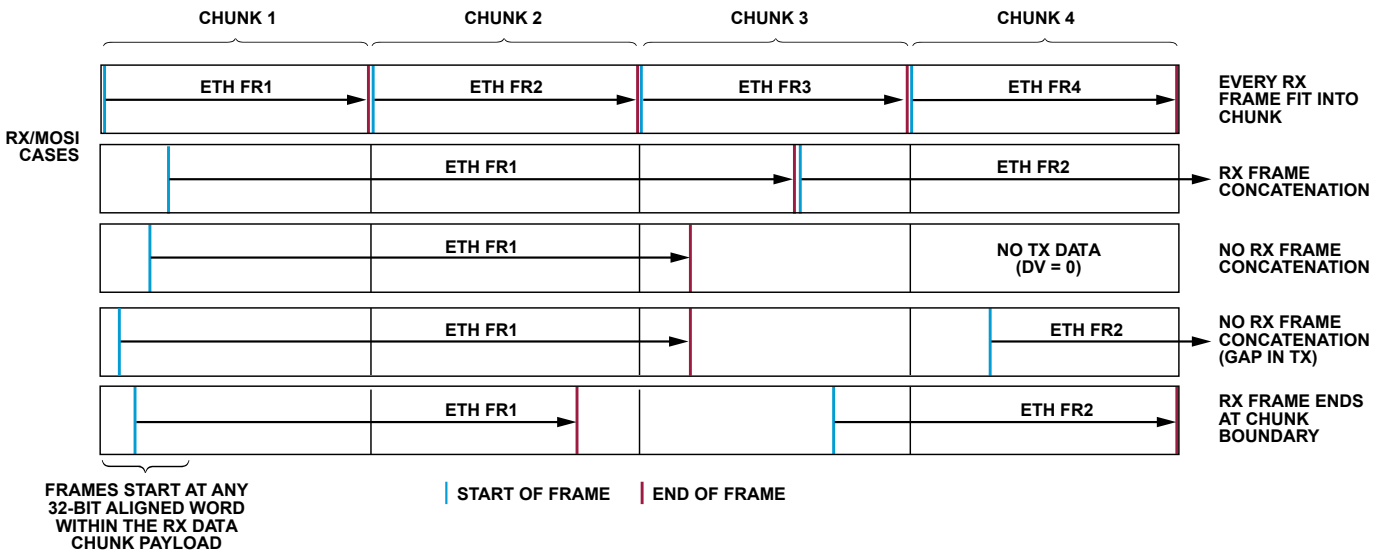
CHUNK 1
CHUNK 2
CHUNK 3
CHUNK 4

RX/MOSI CASES

ETH FR1
ETH FR2
ETH FR3
ETH FR4
EVERY RX FRAME FIT INTO CHUNK

ETH FR1
ETH FR2
RX FRAME CONCATENATION

ETH FR1
NO TX DATA (DV = 0)
NO RX FRAME CONCATENATION

ETH FR1
ETH FR2
NO RX FRAME CONCATENATION (GAP IN TX)

ETH FR1
ETH FR2
RX FRAME ENDS AT CHUNK BOUNDARY

FRAMES START AT ANY 32-BIT ALIGNED WORD WITHIN THE RX DATA CHUNK PAYLOAD

START OF FRAME
END OF FRAME